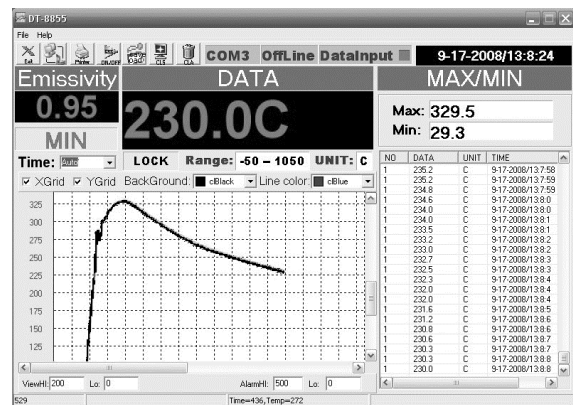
DT-8855

File Help

Exit Printer ON/OFF CLS CLA COM3 OffLine DataInput 9-17-2008/13:8:24

Emissivity DATA MAX/MIN

0.95 230.0C

MIN

Max: 329.5
Min: 29.3

Time: Auto LOCK Range: -50 – 1050 UNIT: C

XGrid YGrid BackGround: clBlack Line color: clBlue

325
300
275
250
225
200
175
150
125

| NO | DATA | UNIT | TIME |
|---|---|---|---|
| 1 | 235.2 | C | 9-17-2008/13:7:58 |
| 1 | 235.2 | C | 9-17-2008/13:7:59 |
| 1 | 234.8 | C | 9-17-2008/13:7:59 |
| 1 | 234.6 | C | 9-17-2008/13:8:0 |
| 1 | 234.0 | C | 9-17-2008/13:8:0 |
| 1 | 234.0 | C | 9-17-2008/13:8:1 |
| 1 | 233.5 | C | 9-17-2008/13:8:1 |
| 1 | 233.2 | C | 9-17-2008/13:8:2 |
| 1 | 233.0 | C | 9-17-2008/13:8:2 |
| 1 | 232.7 | C | 9-17-2008/13:8:3 |
| 1 | 232.5 | C | 9-17-2008/13:8:3 |
| 1 | 232.3 | C | 9-17-2008/13:8:4 |
| 1 | 232.0 | C | 9-17-2008/13:8:4 |
| 1 | 232.0 | C | 9-17-2008/13:8:4 |
| 1 | 231.6 | C | 9-17-2008/13:8:5 |
| 1 | 231.2 | C | 9-17-2008/13:8:6 |
| 1 | 230.8 | C | 9-17-2008/13:8:6 |
| 1 | 230.6 | C | 9-17-2008/13:8:7 |
| 1 | 230.3 | C | 9-17-2008/13:8:7 |
| 1 | 230.3 | C | 9-17-2008/13:8:8 |
| 1 | 230.0 | C | 9-17-2008/13:8:8 |

ViewHi: 200 Lo: 0 AlarmHi: 500 Lo: 0

529 Time=436,Temp=272